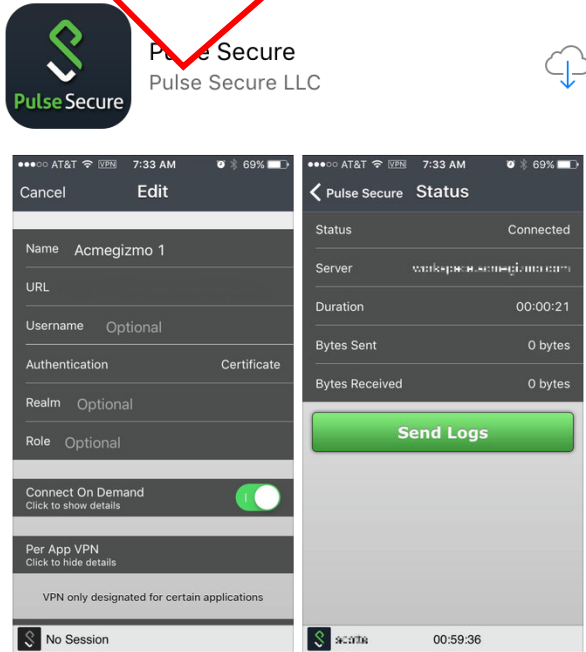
Pulse Secure

Pulse Secure
Pulse Secure LLC

●●○○○ AT&T VPN 7:33 AM 69%
Cancel Edit
Name Acmegizmo 1
URL
Username Optional
Authentication Certificate
Realm Optional
Role Optional
Connect On Demand
Click to show details
Per App VPN
Click to hide details
VPN only designated for certain applications
No Session

●●○○○ AT&T VPN 7:33 AM 69%
Pulse Secure Status
Status Connected
Server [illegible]
Duration 00:00:21
Bytes Sent 0 bytes
Bytes Received 0 bytes
Send Logs
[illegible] 00:59:36